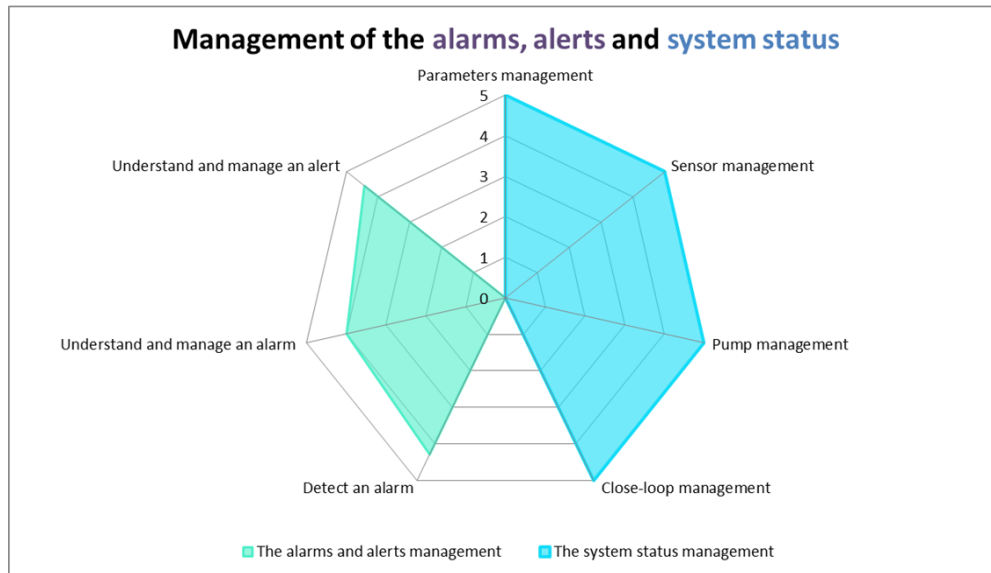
Management of the alarms, alerts and system status

Parameters management
5
4
3
2
1
0
Sensor management
Pump management
Close-loop management
Detect an alarm
Understand and manage an alarm
Understand and manage an alert

The alarms and alerts management
The system status management